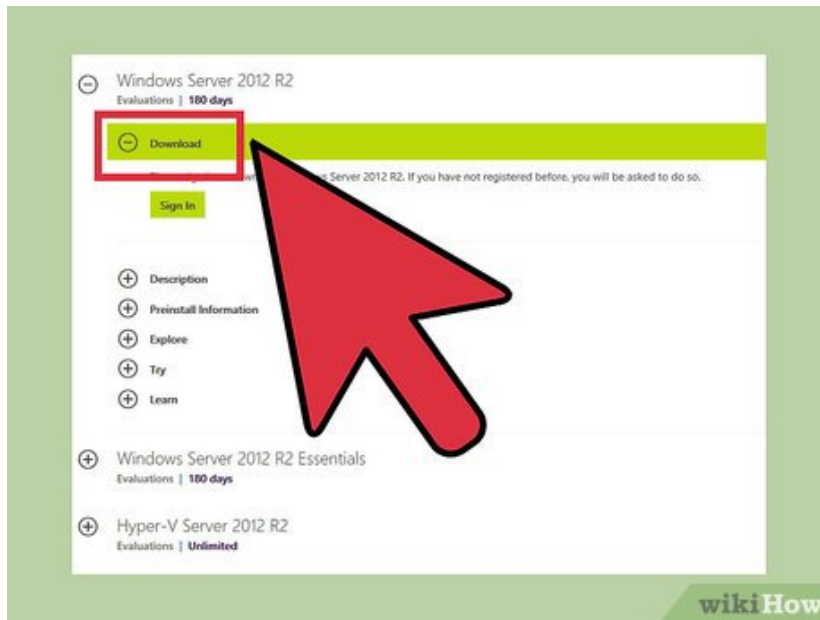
Windows Server 2012 R2
Evaluations | 180 days

Download

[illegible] Server 2012 R2. If you have not registered before, you will be asked to do so.

Sign In

Description
Preinstall Information
Explore
Try
Learn

Windows Server 2012 R2 Essentials
Evaluations | 180 days

Hyper-V Server 2012 R2
Evaluations | Unlimited

wikiHow